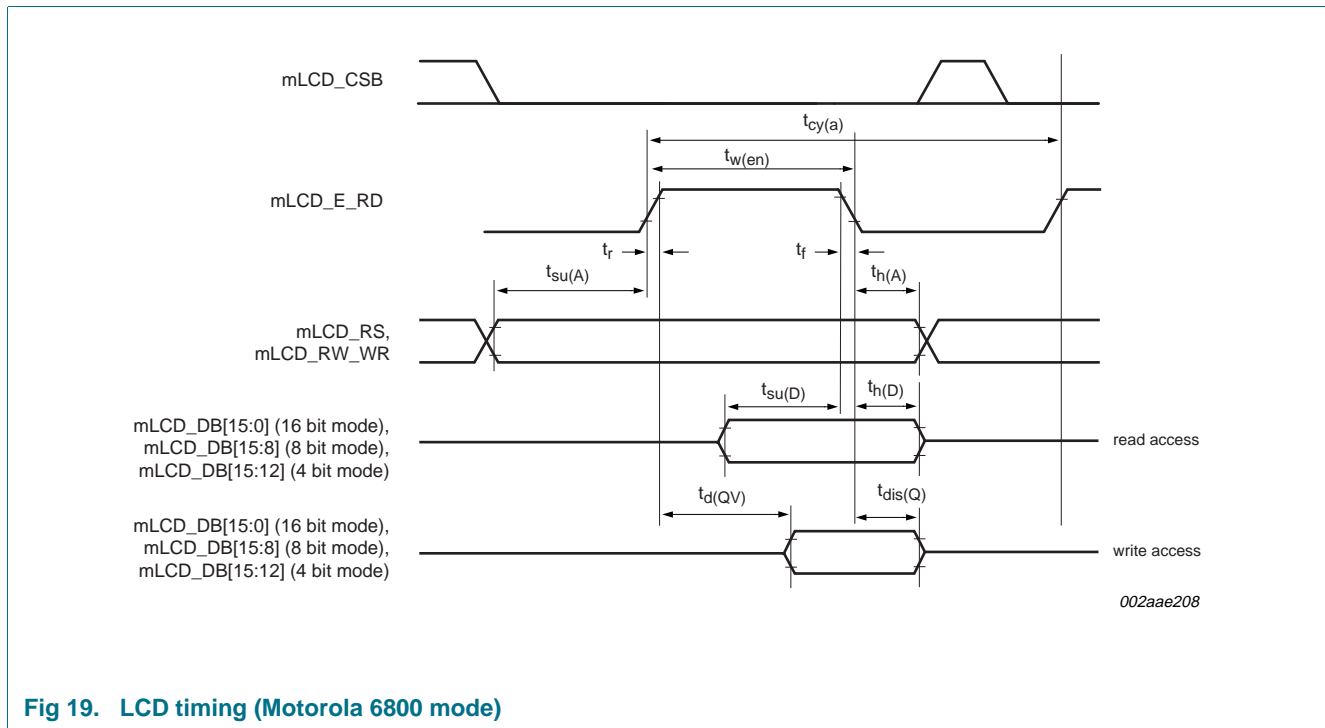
mLCD_CSB

$t_{cy(a)}$

$t_{w(en)}$

mLCD_E_RD

$t_r$

$t_f$

$t_{su(A)}$

$t_{h(A)}$

mLCD_RS,
mLCD_RW_WR

$t_{su(D)}$

$t_{h(D)}$

mLCD_DB[15:0] (16 bit mode),
mLCD_DB[15:8] (8 bit mode),
mLCD_DB[15:12] (4 bit mode)

read access

$t_{d(QV)}$

$t_{dis(Q)}$

mLCD_DB[15:0] (16 bit mode),
mLCD_DB[15:8] (8 bit mode),
mLCD_DB[15:12] (4 bit mode)

write access

002aae208

Fig 19. LCD timing (Motorola 6800 mode)